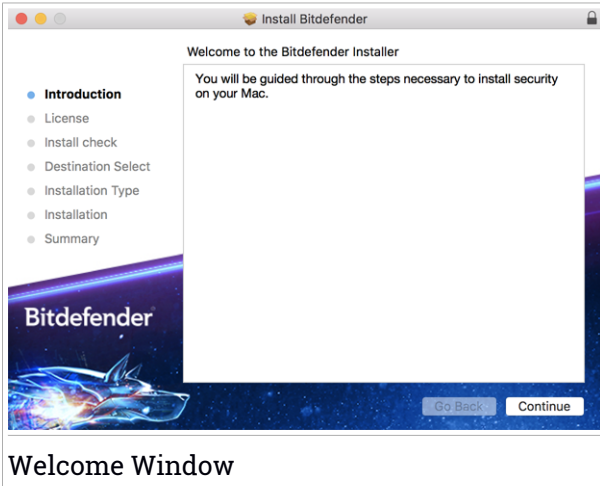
Install Bitdefender

Welcome to the Bitdefender Installer

You will be guided through the steps necessary to install security on your Mac.

Introduction
License
Install check
Destination Select
Installation Type
Installation
Summary

Bitdefender

Go Back
Continue

Welcome Window